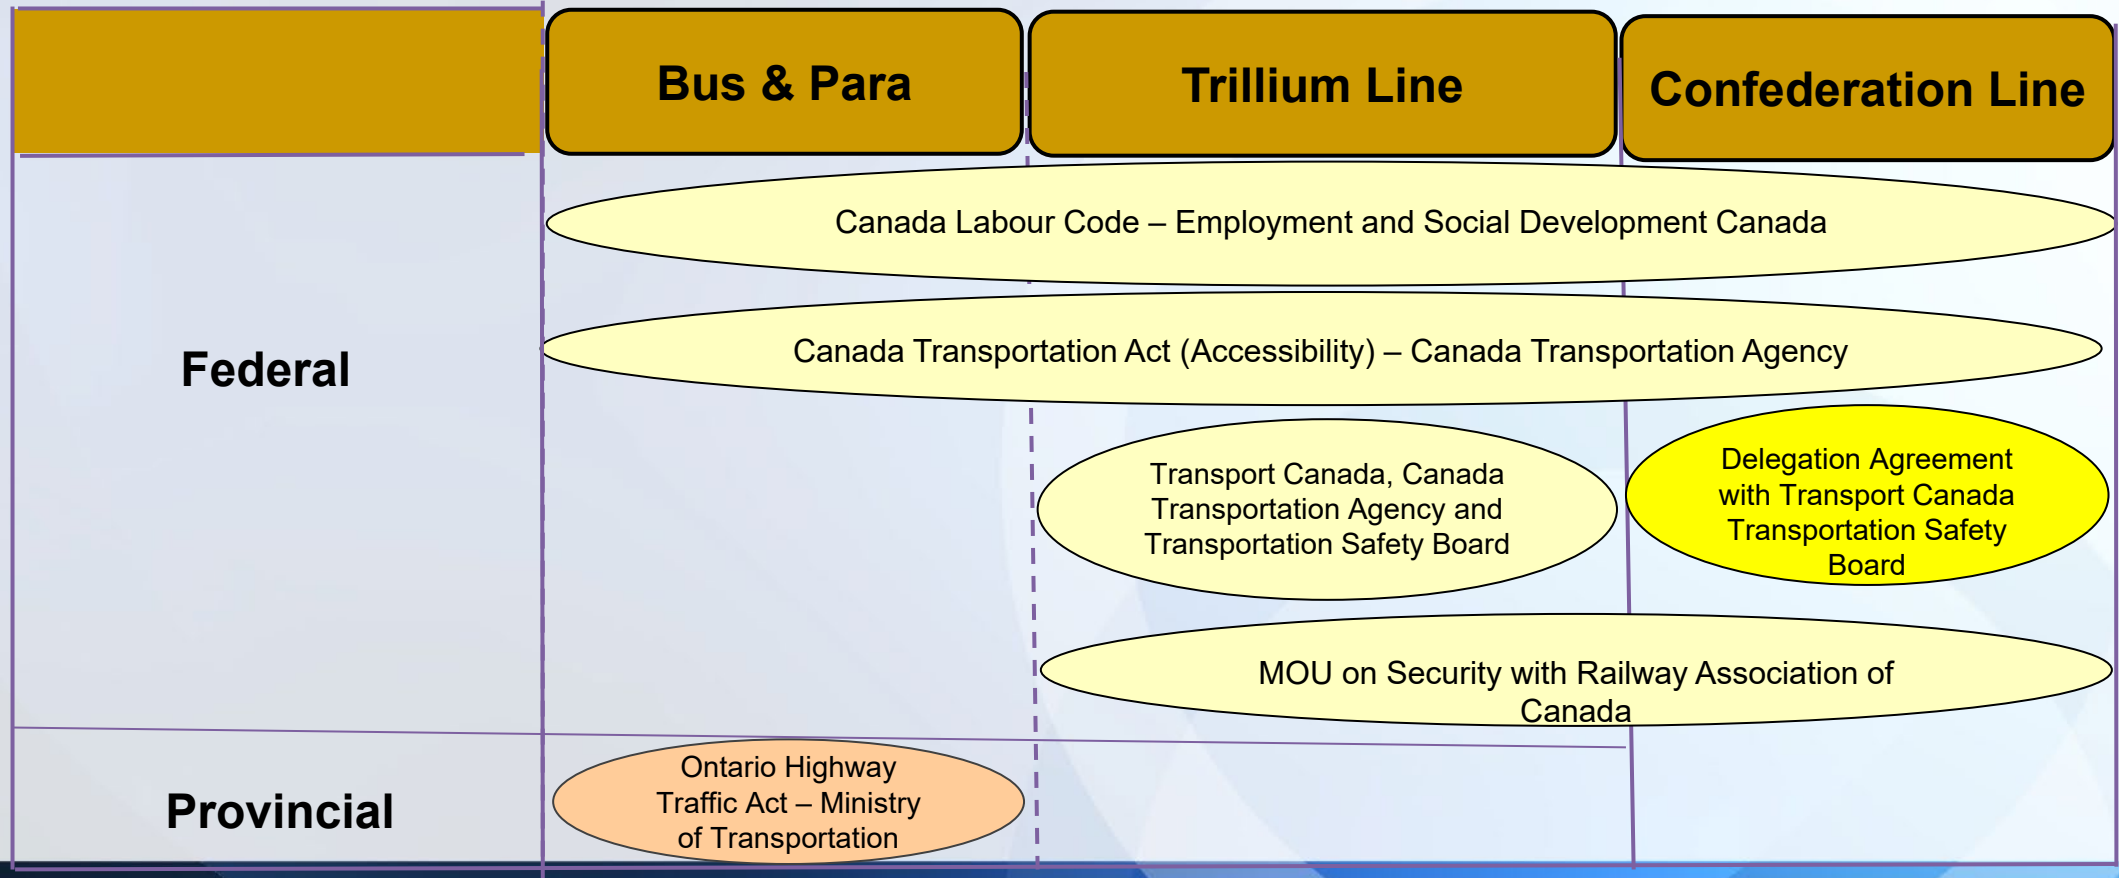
| | Bus & Para | Trillium Line | Confederation Line |
|---|---|---|---|

Federal

Canada Labour Code – Employment and Social Development Canada

Canada Transportation Act (Accessibility) – Canada Transportation Agency

Transport Canada, Canada Transportation Agency and Transportation Safety Board

Delegation Agreement with Transport Canada Transportation Safety Board

MOU on Security with Railway Association of Canada

Provincial

Ontario Highway Traffic Act – Ministry of Transportation